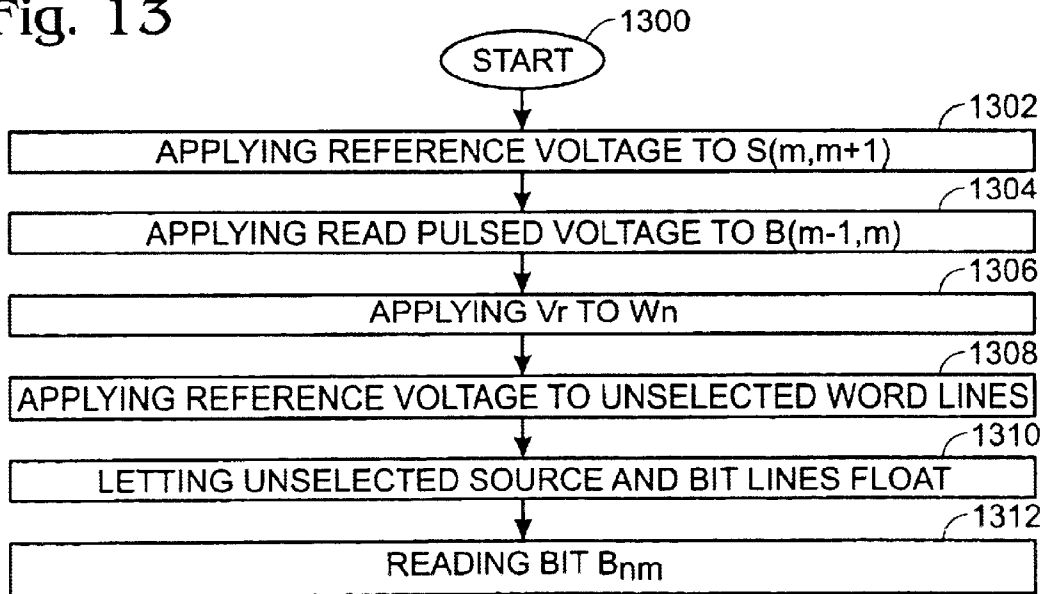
Fig. 13

1300
START

1302
APPLYING REFERENCE VOLTAGE TO S(m,m+1)

1304
APPLYING READ PULSED VOLTAGE TO B(m-1,m)

1306
APPLYING Vr TO Wn

1308
APPLYING REFERENCE VOLTAGE TO UNSELECTED WORD LINES

1310
LETTING UNSELECTED SOURCE AND BIT LINES FLOAT

1312
READING BIT $B_{nm}$